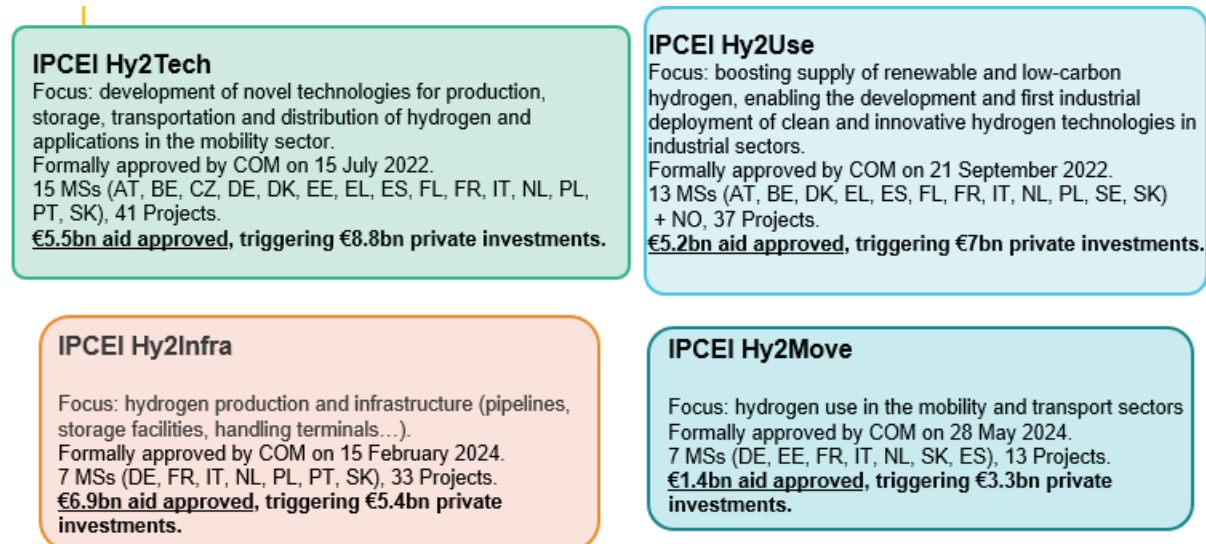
IPCEI Hy2Tech
Focus: development of novel technologies for production, storage, transportation and distribution of hydrogen and applications in the mobility sector.
Formally approved by COM on 15 July 2022.
15 MSs (AT, BE, CZ, DE, DK, EE, EL, ES, FL, FR, IT, NL, PL, PT, SK), 41 Projects.
€5.5bn aid approved, triggering €8.8bn private investments.

IPCEI Hy2Use
Focus: boosting supply of renewable and low-carbon hydrogen, enabling the development and first industrial deployment of clean and innovative hydrogen technologies in industrial sectors.
Formally approved by COM on 21 September 2022.
13 MSs (AT, BE, DK, EL, ES, FL, FR, IT, NL, PL, SE, SK) + NO, 37 Projects.
€5.2bn aid approved, triggering €7bn private investments.

IPCEI Hy2Infra
Focus: hydrogen production and infrastructure (pipelines, storage facilities, handling terminals…).
Formally approved by COM on 15 February 2024.
7 MSs (DE, FR, IT, NL, PL, PT, SK), 33 Projects.
€6.9bn aid approved, triggering €5.4bn private investments.

IPCEI Hy2Move
Focus: hydrogen use in the mobility and transport sectors
Formally approved by COM on 28 May 2024.
7 MSs (DE, EE, FR, IT, NL, SK, ES), 13 Projects.
€1.4bn aid approved, triggering €3.3bn private investments.